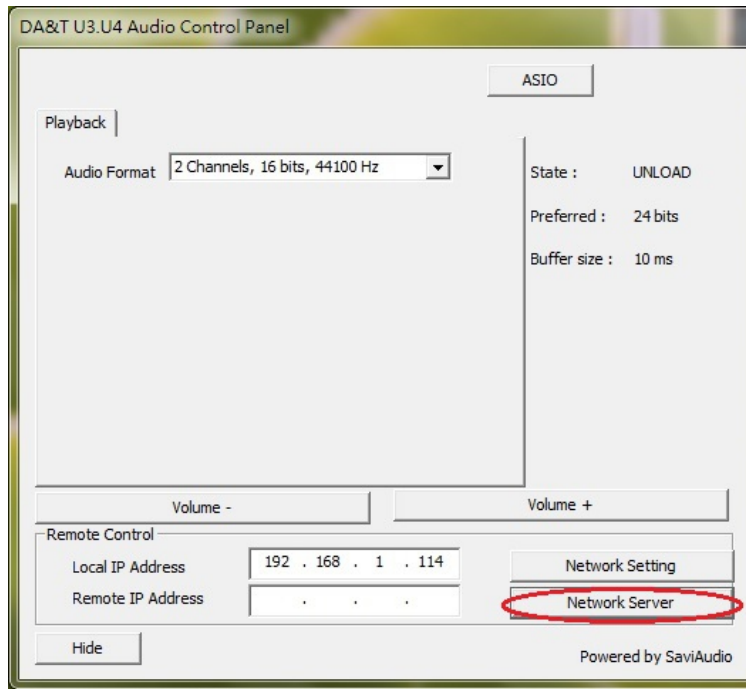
DA&T U3.U4 Audio Control Panel

ASIO

Playback

Audio Format 2 Channels, 16 bits, 44100 Hz

State : UNLOAD

Preferred : 24 bits

Buffer size : 10 ms

Volume -

Volume +

Remote Control

Local IP Address 192 . 168 . 1 . 114

Remote IP Address . . .

Network Setting

Network Server

Hide

Powered by SaviAudio